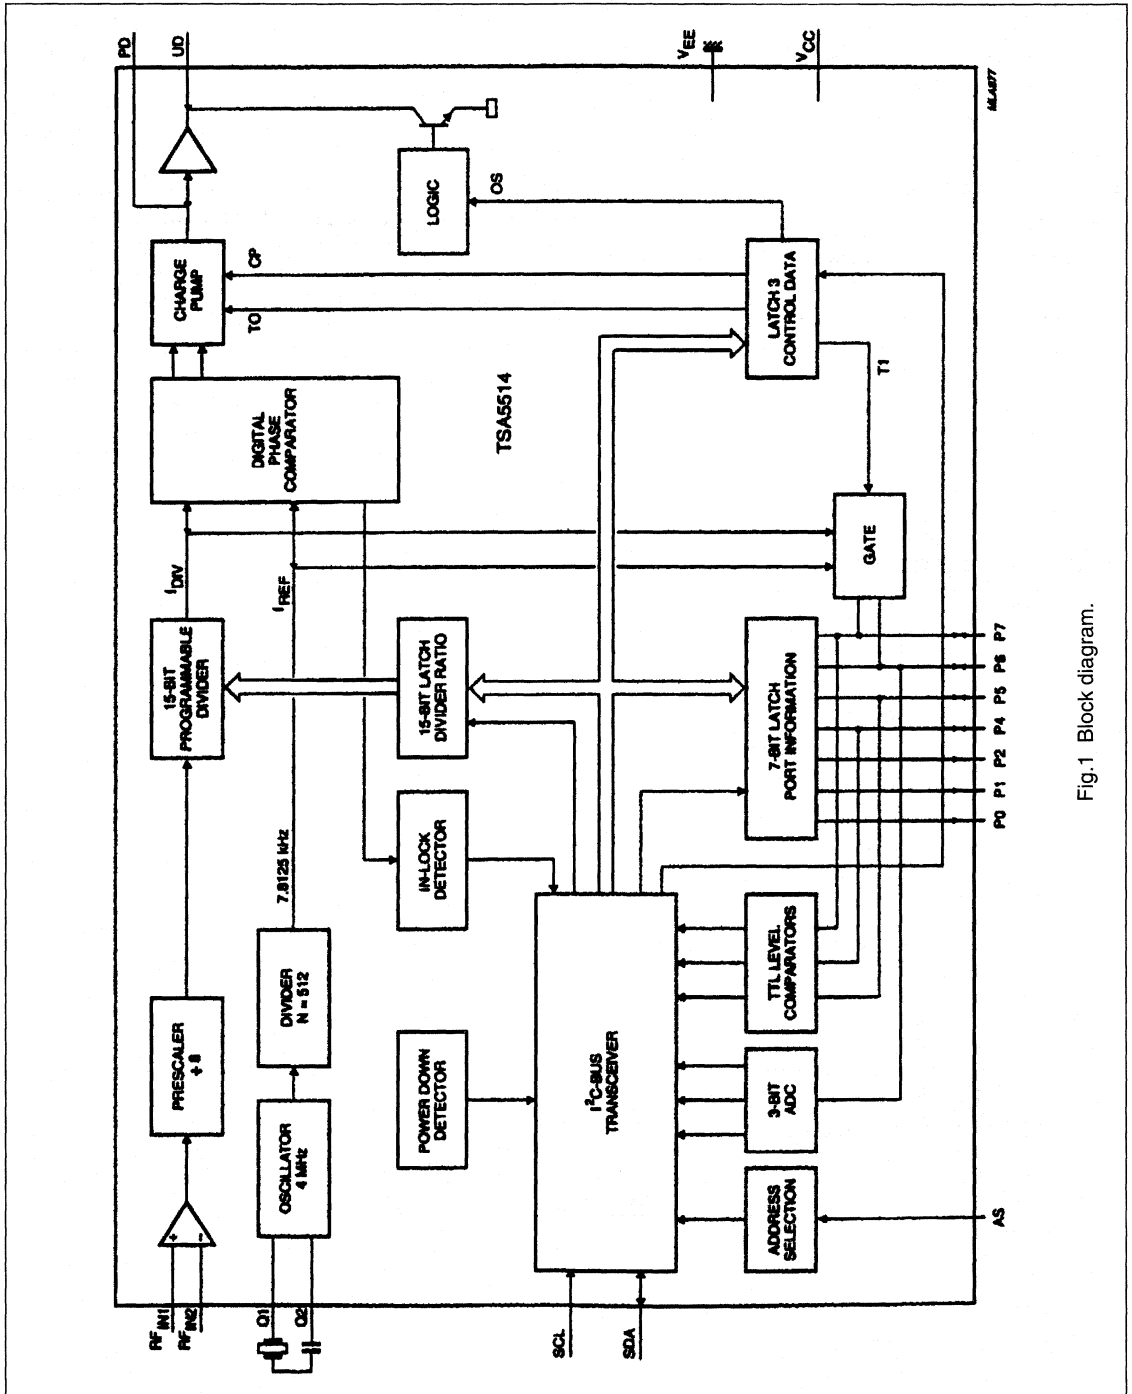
PD
UD
$V_{EE}$
$V_{CC}$
MLA077

CHARGE PUMP
CP
TO
LOGIC
OS
DIGITAL PHASE COMPARATOR
TSA5514
LATCH 3 CONTROL DATA
T1
GATE
$I_{DIV}$
$I_{REF}$
15-BIT PROGRAMMABLE DIVIDER
15-BIT LATCH DIVIDER RATIO
7-BIT LATCH PORT INFORMATION
P7 P6 P5 P4 P2 P1 P0
7.8125 kHz
IN-LOCK DETECTOR
DIVIDER N = 512
PRESCALER ÷ 8
OSCILLATOR 4 MHz
POWER DOWN DETECTOR
$I^2C$-BUS TRANSCEIVER
TTL LEVEL COMPARATORS
3-BIT ADC
ADDRESS SELECTION
AS
$RF_{IN1}$
$RF_{IN2}$
Q1
Q2
SCL
SDA

Fig.1 Block diagram.